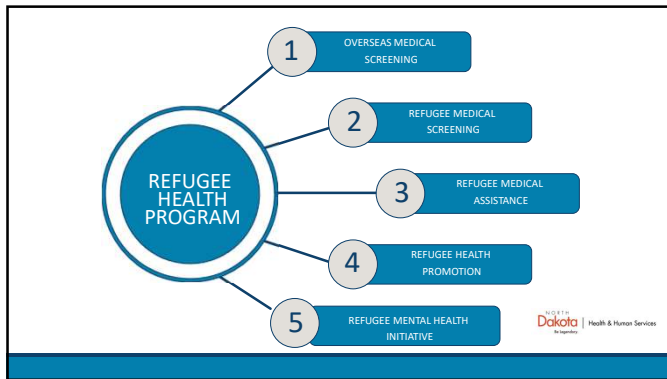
REFUGEE HEALTH PROGRAM

1 OVERSEAS MEDICAL SCREENING

2 REFUGEE MEDICAL SCREENING

3 REFUGEE MEDICAL ASSISTANCE

4 REFUGEE HEALTH PROMOTION

5 REFUGEE MENTAL HEALTH INITIATIVE

NORTH Dakota Be Legendary. | Health & Human Services